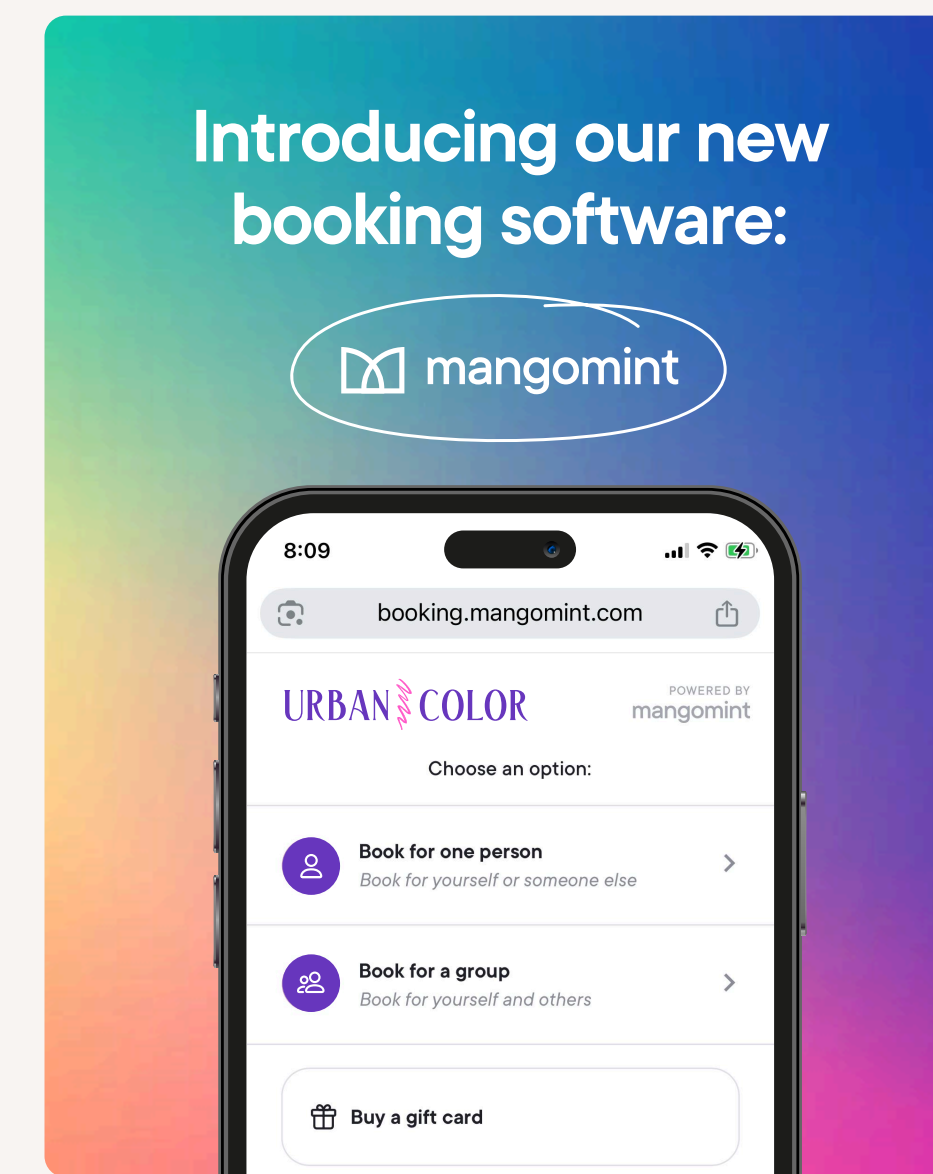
Introducing our new booking software:

mangomint

8:09

booking.mangomint.com

URBAN COLOR

POWERED BY
mangomint

Choose an option:

Book for one person
Book for yourself or someone else

Book for a group
Book for yourself and others

Buy a gift card